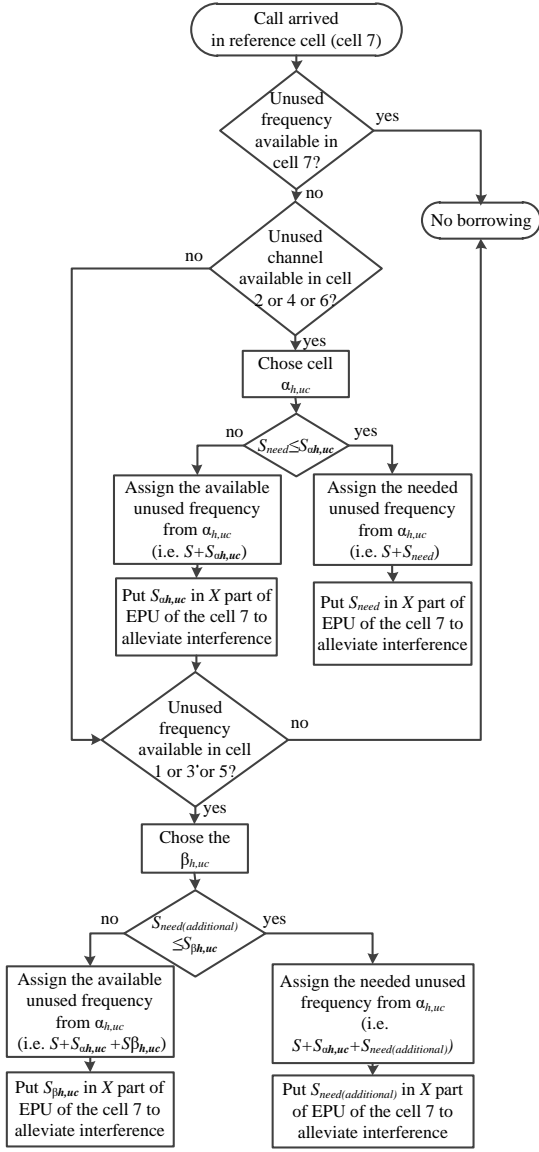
Call arrived in reference cell (cell 7)

Unused frequency available in cell 7?

yes

no

No borrowing

Unused channel available in cell 2 or 4 or 6?

no

yes

Chose cell $\alpha_{h,uc}$

no

$S_{need} \leq S_{\alpha h,uc}$

yes

Assign the available unused frequency from $\alpha_{h,uc}$ (i.e. $S+S_{\alpha h,uc}$)

Assign the needed unused frequency from $\alpha_{h,uc}$ (i.e. $S+S_{need}$)

Put $S_{\alpha h,uc}$ in $X$ part of EPU of the cell 7 to alleviate interference

Put $S_{need}$ in $X$ part of EPU of the cell 7 to alleviate interference

Unused frequency available in cell 1 or 3'or 5?

no

yes

Chose the $\beta_{h,uc}$

no

$S_{need(additional)} \leq S_{\beta h,uc}$

yes

Assign the available unused frequency from $\alpha_{h,uc}$ (i.e. $S+S_{\alpha h,uc}+S\beta_{h,uc}$)

Assign the needed unused frequency from $\alpha_{h,uc}$ (i.e. $S+S_{\alpha h,uc}+S_{need(additional)})$)

Put $S_{\beta h,uc}$ in $X$ part of EPU of the cell 7 to alleviate interference

Put $S_{need(additional)}$ in $X$ part of EPU of the cell 7 to alleviate interference